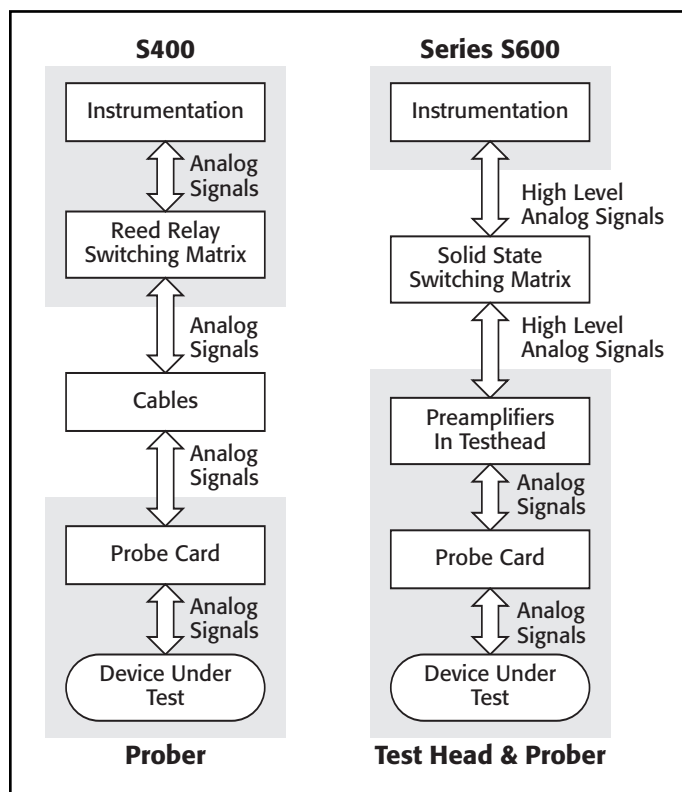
S400

Instrumentation

Analog Signals

Reed Relay Switching Matrix

Analog Signals

Cables

Analog Signals

Probe Card

Analog Signals

Device Under Test

Prober

Series S600

Instrumentation

High Level Analog Signals

Solid State Switching Matrix

High Level Analog Signals

Preamplifiers In Testhead

Analog Signals

Probe Card

Analog Signals

Device Under Test

Test Head & Prober